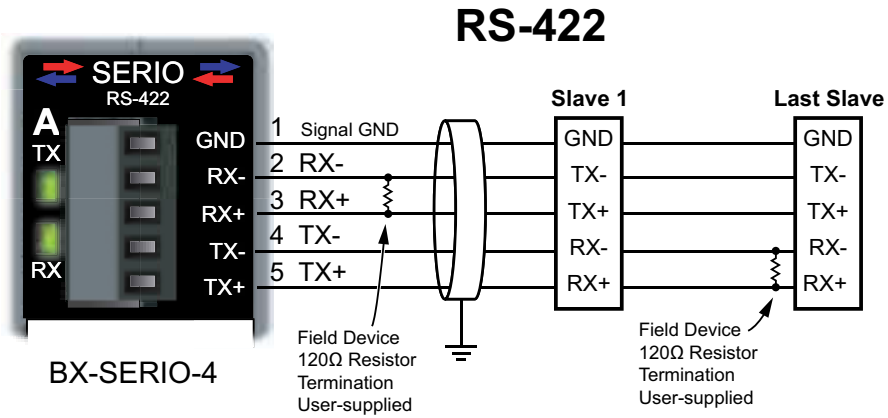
RS-422

SERIO
RS-422

A
TX
RX

GND
RX-
RX+
TX-
TX+

1 Signal GND
2 RX-
3 RX+
4 TX-
5 TX+

Slave 1
GND
TX-
TX+
RX-
RX+

Last Slave
GND
TX-
TX+
RX-
RX+

Field Device
120Ω Resistor
Termination
User-supplied

Field Device
120Ω Resistor
Termination
User-supplied

BX-SERIO-4